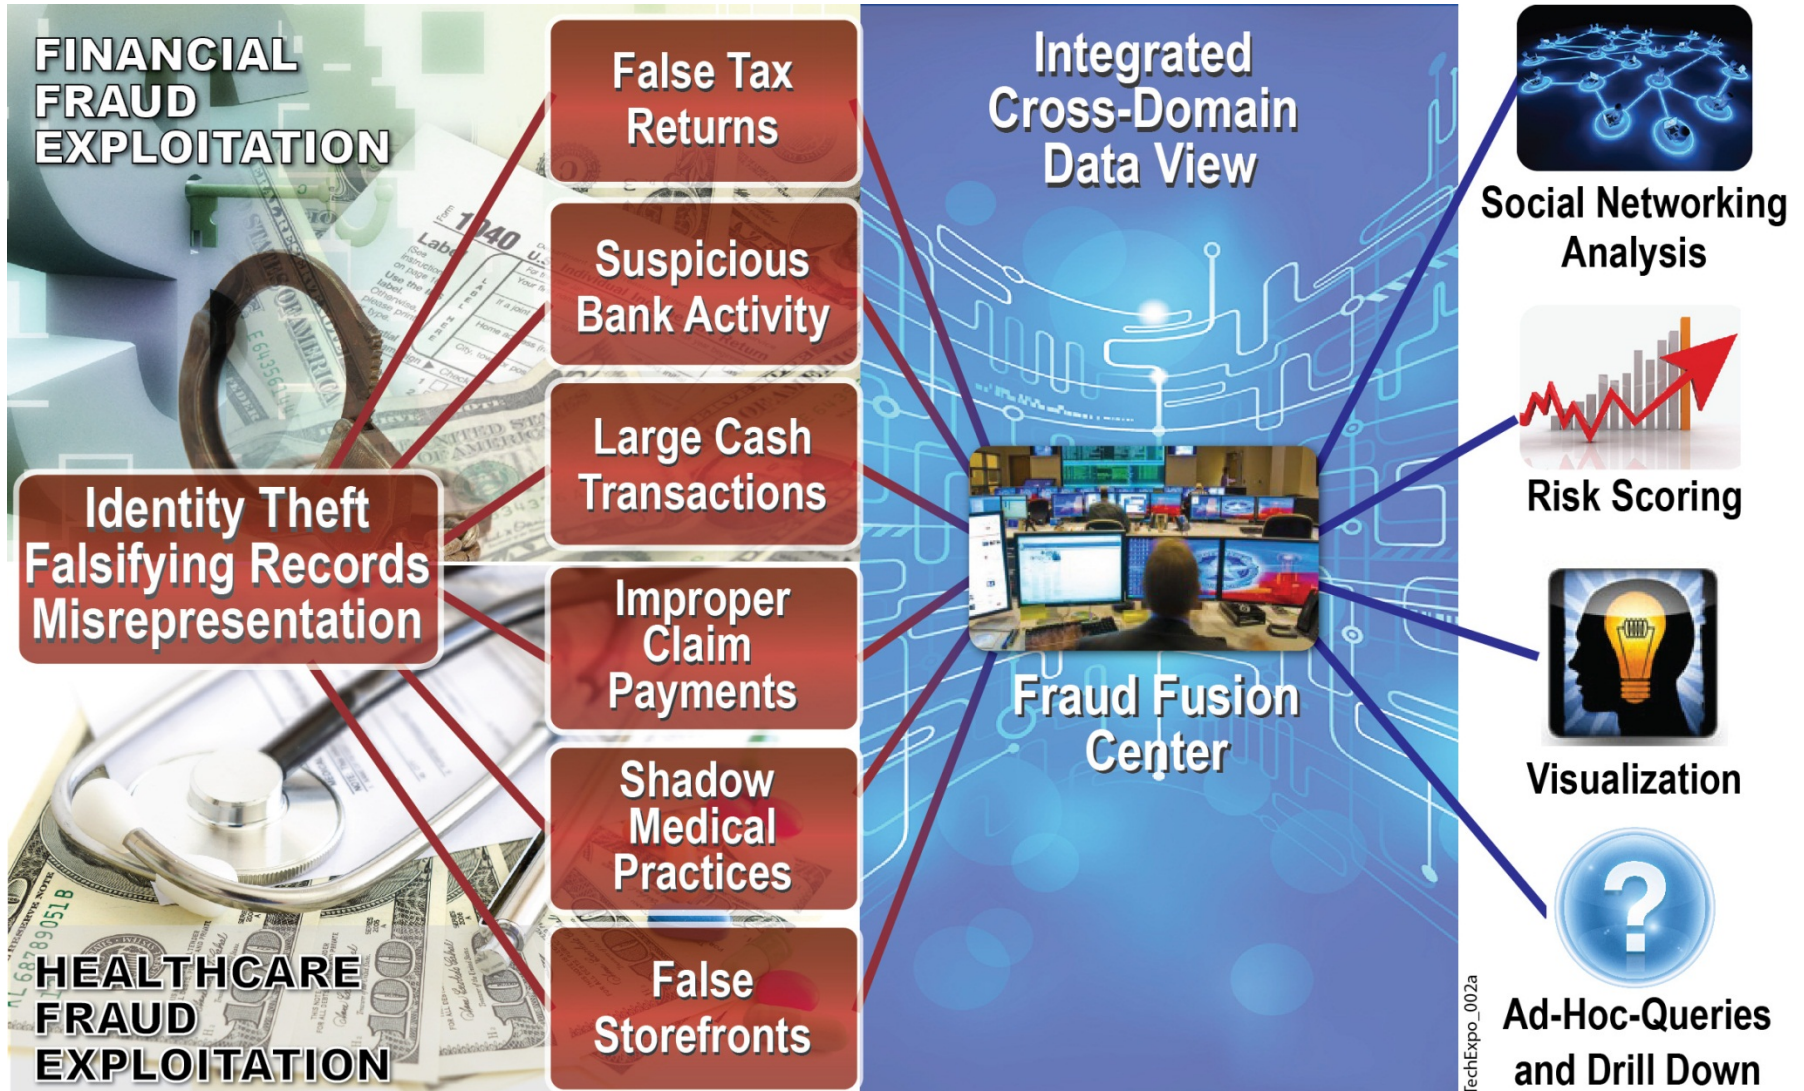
FINANCIAL FRAUD EXPLOITATION

Identity Theft
Falsifying Records
Misrepresentation

HEALTHCARE FRAUD EXPLOITATION

False Tax Returns

Suspicious Bank Activity

Large Cash Transactions

Improper Claim Payments

Shadow Medical Practices

False Storefronts

Integrated Cross-Domain Data View

Fraud Fusion Center

Social Networking Analysis

Risk Scoring

Visualization

Ad-Hoc-Queries and Drill Down

TechExpo_002a